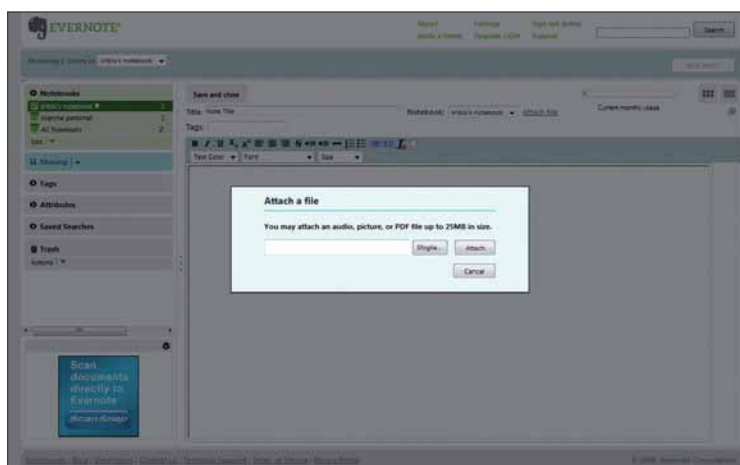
EVERNOTE

Search

Notebooks

Save and close

Title: Note Title

Notebook:

Attach file

Tags:

Font

Size

Tags

Attributes

Saved Searches

Trash

Attach a file

You may attach an audio, picture, or PDF file up to 25MB in size.

Choose...

Attach

Cancel

Scan documents directly to Evernote